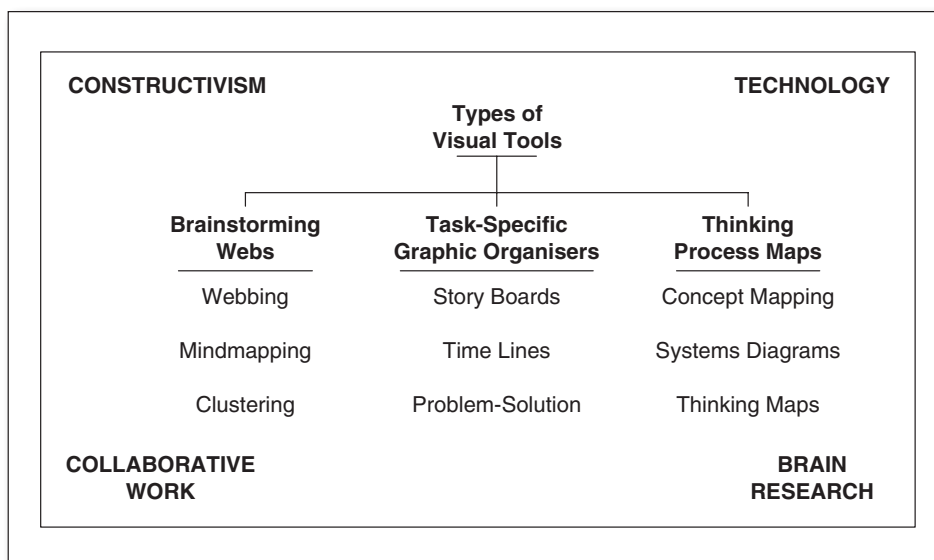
CONSTRUCTIVISM

TECHNOLOGY

Types of Visual Tools

Brainstorming Webs

Webbing

Mindmapping

Clustering

Task-Specific Graphic Organisers

Story Boards

Time Lines

Problem-Solution

Thinking Process Maps

Concept Mapping

Systems Diagrams

Thinking Maps

COLLABORATIVE WORK

BRAIN RESEARCH